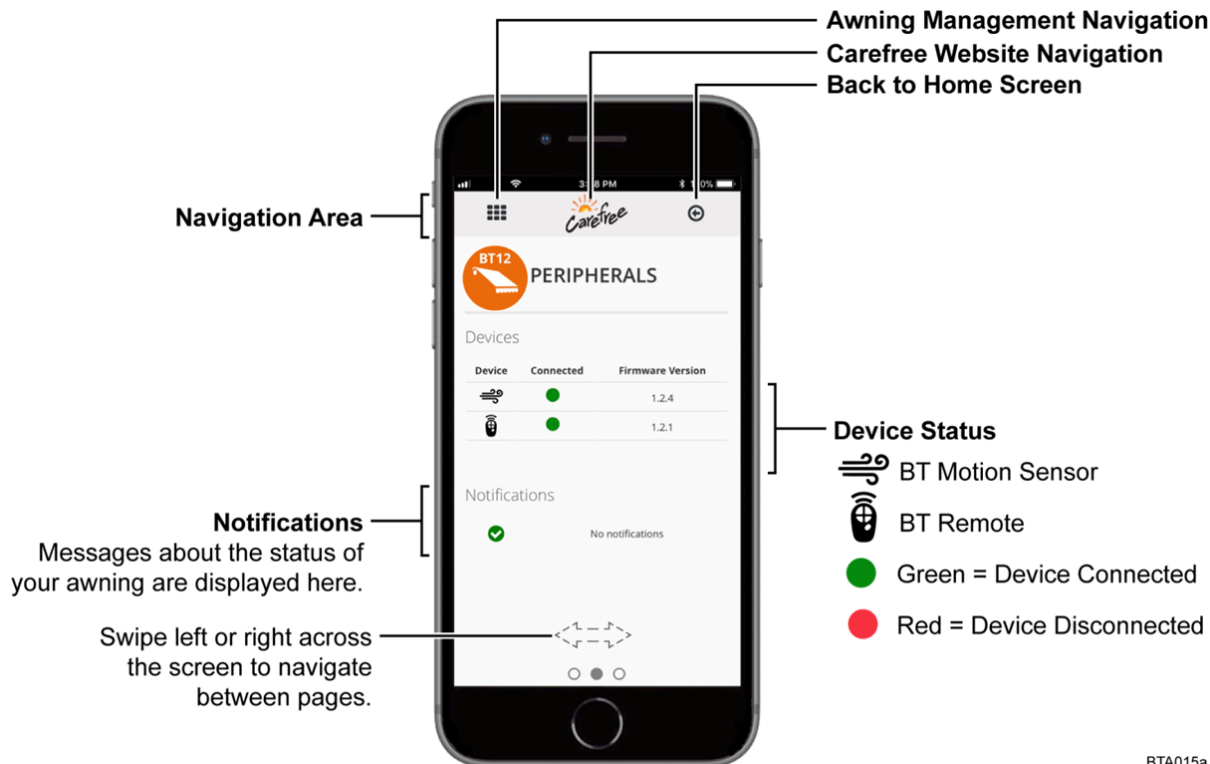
Awning Management Navigation
Carefree Website Navigation
Back to Home Screen

3:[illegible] PM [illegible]0%

Navigation Area

Carefree

BT12

PERIPHERALS

Devices

| Device | Connected | Firmware Version |
|---|---|---|
| | | 1.2.4 |
| | | 1.2.1 |

Device Status
BT Motion Sensor
BT Remote
Green = Device Connected
Red = Device Disconnected

Notifications

Notifications
Messages about the status of your awning are displayed here.

No notifications

Swipe left or right across the screen to navigate between pages.

BTA015a